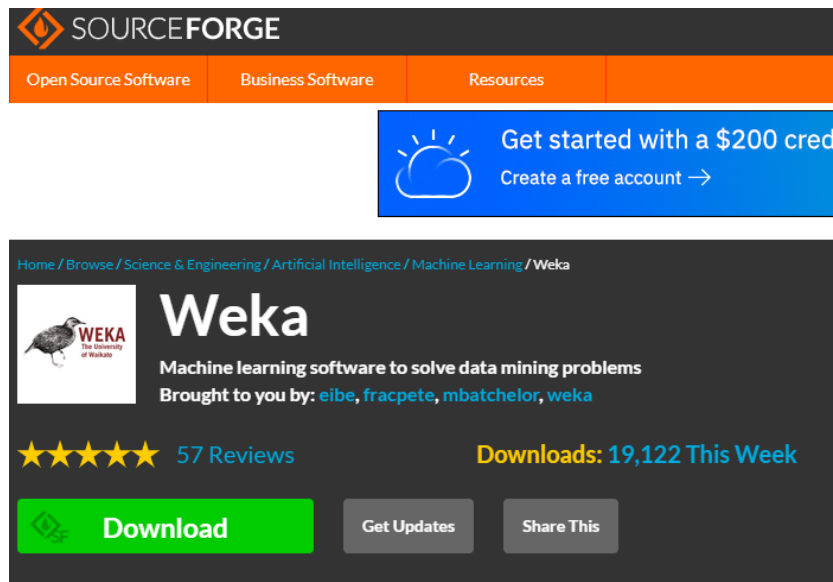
SOURCEFORGE

Open Source Software | Business Software | Resources

Get started with a $200 cred
Create a free account →

Home / Browse / Science & Engineering / Artificial Intelligence / Machine Learning / Weka

WEKA
The University of Waikato

Weka

Machine learning software to solve data mining problems
Brought to you by: eibe, fracpete, mbatchelor, weka

57 Reviews

Downloads: 19,122 This Week

Download

Get Updates

Share This